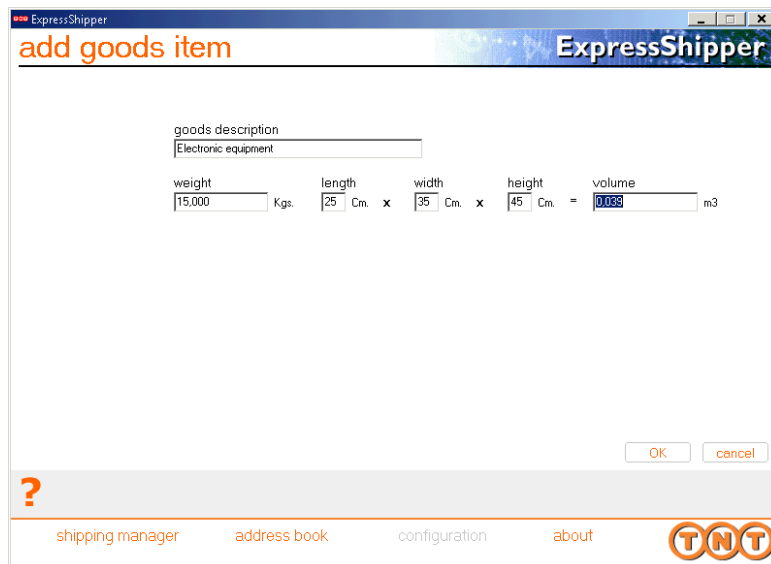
ExpressShipper

add goods item

ExpressShipper

goods description

Electronic equipment

weight

15,000 Kgs.

length

25 Cm. x

width

35 Cm. x

height

45 Cm. =

volume

0,039 m3

OK

cancel

?

shipping manager

address book

configuration

about

TNT